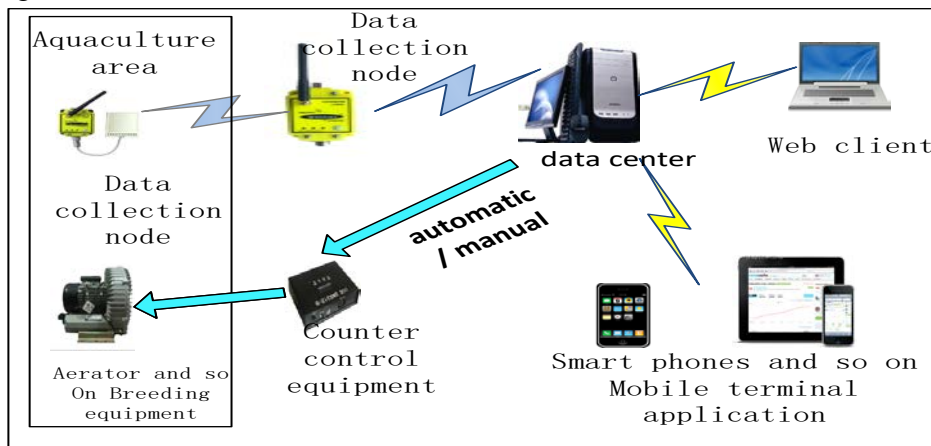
Aquaculture area

Data collection node

Data collection node

data center

Web client

automatic / manual

Aerator and so On Breeding equipment

Counter control equipment

Smart phones and so on Mobile terminal application